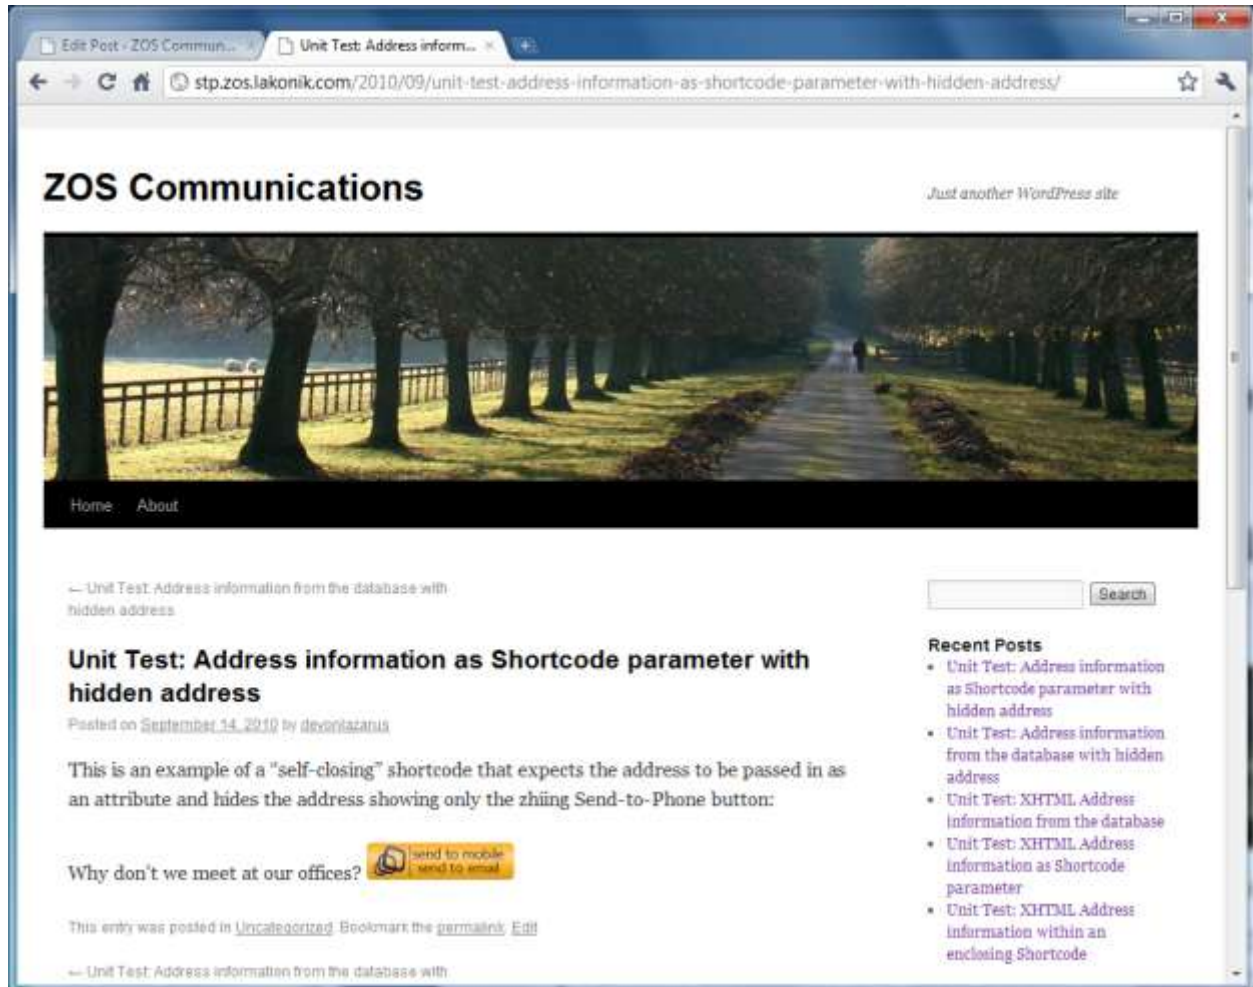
Edit Post ‹ ZOS Commun...

Unit Test: Address inform...

stp.zos.lakonik.com/2010/09/unit-test-address-information-as-shortcode-parameter-with-hidden-address/

ZOS Communications

Just another WordPress site

Home About

← Unit Test: Address information from the database with hidden address

Unit Test: Address information as Shortcode parameter with hidden address

Posted on September 14, 2010 by devonlazarus

This is an example of a "self-closing" shortcode that expects the address to be passed in as an attribute and hides the address showing only the zhiing Send-to-Phone button:

Why don't we meet at our offices? send to mobile send to email

This entry was posted in Uncategorized. Bookmark the permalink. Edit

← Unit Test: Address information from the database with

Search

Recent Posts

- Unit Test: Address information as Shortcode parameter with hidden address
- Unit Test: Address information from the database with hidden address
- Unit Test: XHTML Address information from the database
- Unit Test: XHTML Address information as Shortcode parameter
- Unit Test: XHTML Address information within an enclosing Shortcode